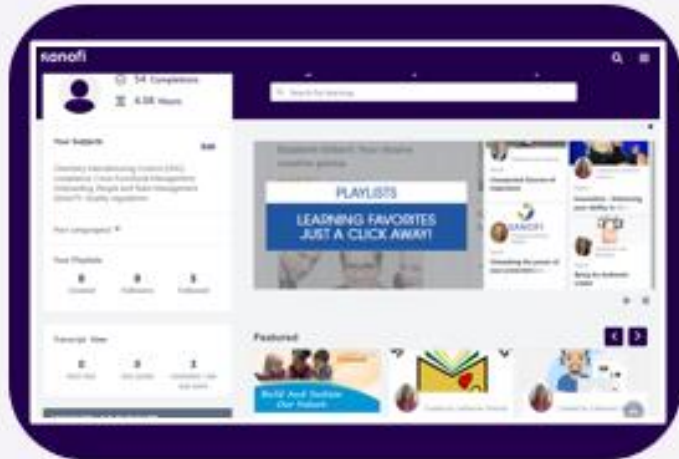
sanofi

54 Completions

4.08 Hours

Search for learning

Your Subjects

Edit

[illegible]

Your Playlists

0

0

3

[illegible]

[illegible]

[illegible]

PLAYLISTS

LEARNING FAVORITES JUST A CLICK AWAY!

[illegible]

SANOFI

Featured

Build And Sustain Our Future

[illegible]